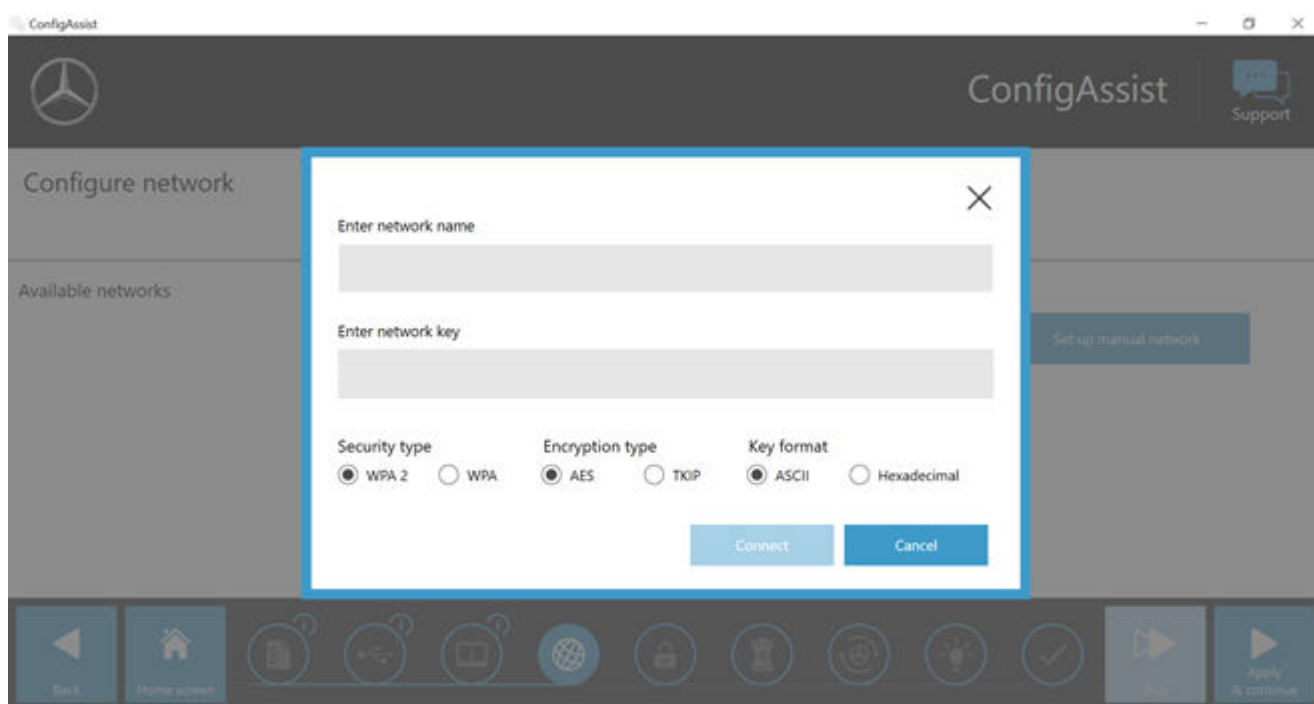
ConfigAssist

ConfigAssist

Support

Configure network

Available networks

Set up manual network

Enter network name

Enter network key

Security type
WPA 2
WPA

Encryption type
AES
TKIP

Key format
ASCII
Hexadecimal

Connect

Cancel

Back

Home screen

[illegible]

Apply & continue